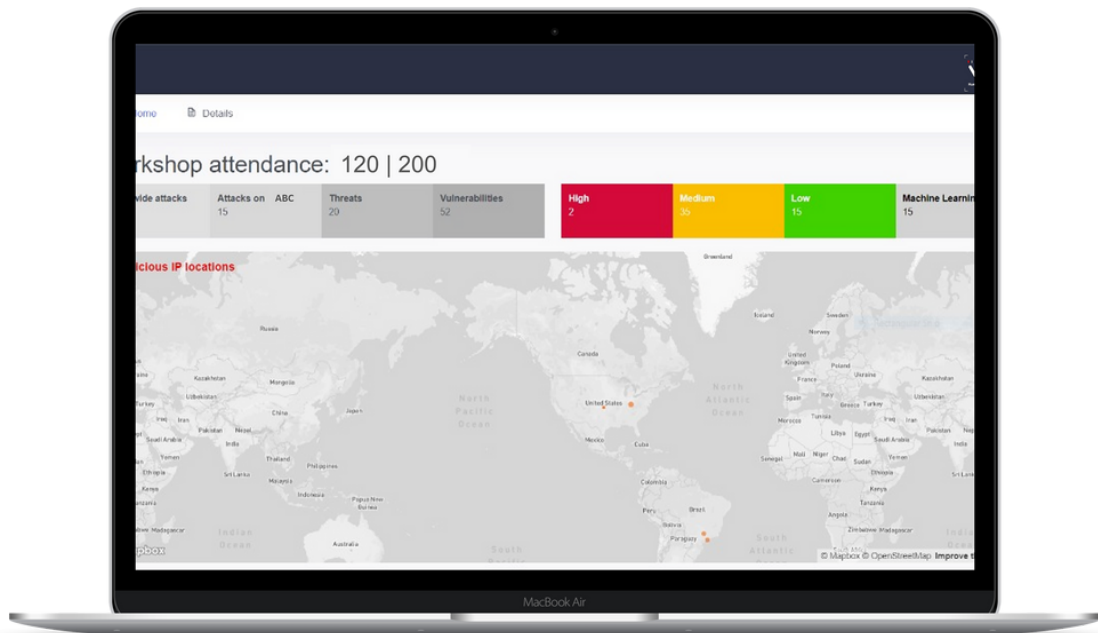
ome Details

rkshop attendance: 120 | 200

| vide attacks | Attacks on ABC | Threats | Vulnerabilities |
|---|---|---|---|
| | 15 | 20 | 52 |

| High | Medium | Low | Machine Learnin |
|---|---|---|---|
| 2 | 35 | 15 | 15 |

licious IP locations

Greenland
Iceland
Sweden
Norway
Russia
Canada
United Kingdom
Poland
Ukraine
France
Kazakhstan
Mongolia
Kazakhstan
Uzbekistan
Spain
Italy
Greece
Turkey
Uzbekistan
Turkey
China
United States
North Atlantic Ocean
North Pacific Ocean
Japan
Tunisia
Iraq
Iran
Iran
Pakistan
Nepal
Morocco
Pakistan
Ne
Libya
Egypt
Saudi Arabia
Saudi Arabia
India
Mexico
Cuba
India
Yemen
Mali
Niger
Yemen
Thailand
Senegal
Chad
Sudan
Ethiopia
Philippines
Sri Lanka
Ethiopia
Sri Lan
Malaysia
Colombia
Cameroon
Kenya
Kenya
Indonesia
Papua New Guinea
Peru
Brazil
Angola
Bolivia
Madagascar
Zimbabwe
Madagascar
Indian Ocean
Paraguay
Australia
South Atlantic
apbox
South
© Mapbox © OpenStreetMap Improve t

MacBook Air